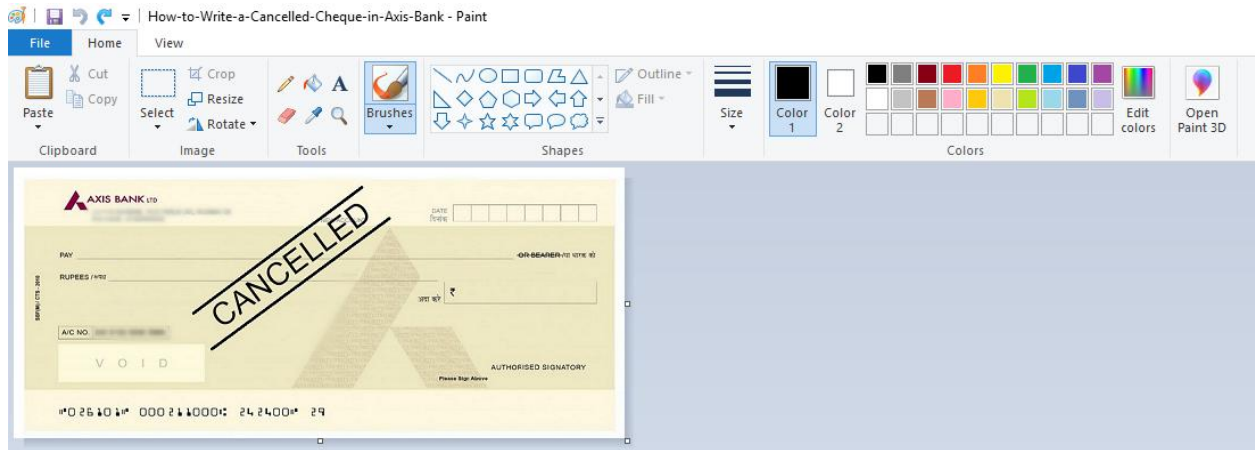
How-to-Write-a-Cancelled-Cheque-in-Axis-Bank - Paint

File Home View

Paste Cut Copy
Clipboard

Select Crop Resize Rotate
Image

Tools

Brushes

Outline Fill
Shapes

Size

Color 1 Color 2

Colors

Edit colors

Open Paint 3D

AXIS BANK LTD

DATE
दिनांक

PAY

OR BEARER या धारक को

RUPEES रुपये

अदा करें ₹

CANCELLED

A/C NO.

V O I D

AUTHORISED SIGNATORY

Please Sign Above

⑈026101⑈ 000211000⑆ 242400⑈ 29